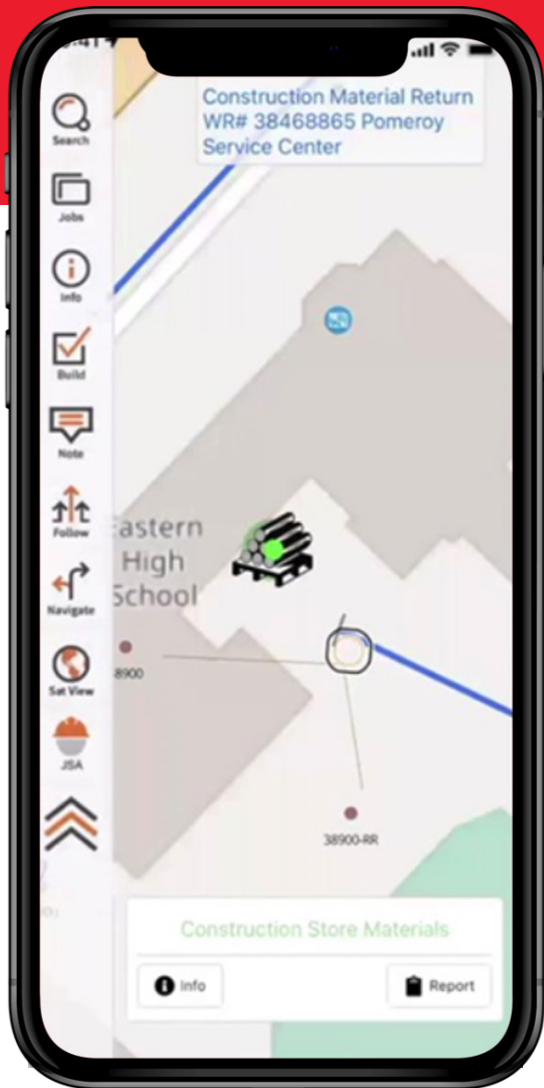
Construction Material Return WR# 38468865 Pomeroy Service Center

Search

Jobs

Info

Build

Note

Follow

Navigate

Sat View

JSA

Eastern High School

8900

38900-RR

Construction Store Materials

Info

Report